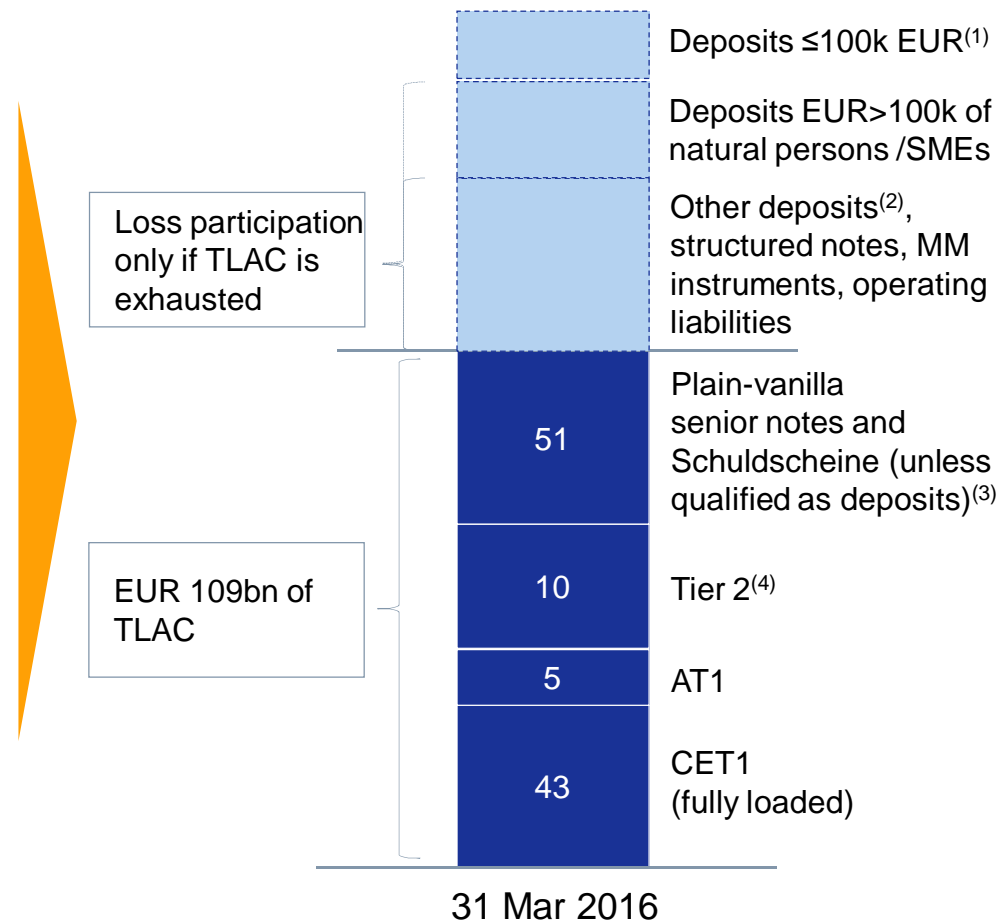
Deposits ≤100k EUR$^{(1)}$

Deposits EUR>100k of natural persons /SMEs

Loss participation only if TLAC is exhausted

Other deposits$^{(2)}$, structured notes, MM instruments, operating liabilities

51

Plain-vanilla senior notes and Schuldscheine (unless qualified as deposits)$^{(3)}$

EUR 109bn of TLAC

10

Tier 2$^{(4)}$

5

AT1

43

CET1 (fully loaded)

31 Mar 2016